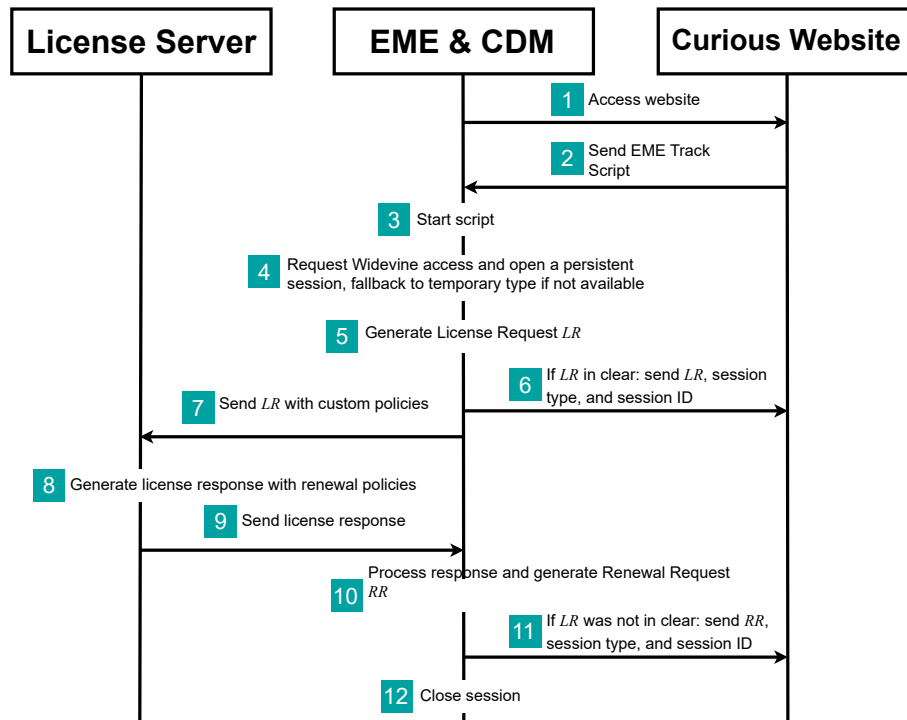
License Server

EME & CDM

Curious Website

1 Access website

2 Send EME Track Script

3 Start script

4 Request Widevine access and open a persistent session, fallback to temporary type if not available

5 Generate License Request $LR$

6 If $LR$ in clear: send $LR$, session type, and session ID

7 Send $LR$ with custom policies

8 Generate license response with renewal policies

9 Send license response

10 Process response and generate Renewal Request $RR$

11 If $LR$ was not in clear: send $RR$, session type, and session ID

12 Close session